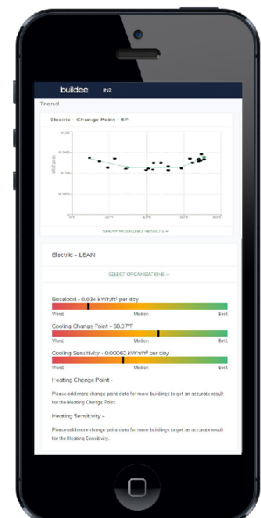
buildee

Trend

Electric - Change Point - 5P

Electric - LEAN

SELECT OPTIONS/FILTERS ▾

Baseload - 0.034 kWh/ft² per day

Worst Median Best

Cooling Change Point - 56.3°F

Worst Median Best

Cooling Sensitivity - 0.00062 kWh/ft² per day

Worst Median Best

Heating Change Point -

Please add more change point data for more buildings to get an accurate result for the Heating Change Point.

Heating Sensitivity -

Please add more change point data for more buildings to get an accurate result for the Heating Sensitivity.